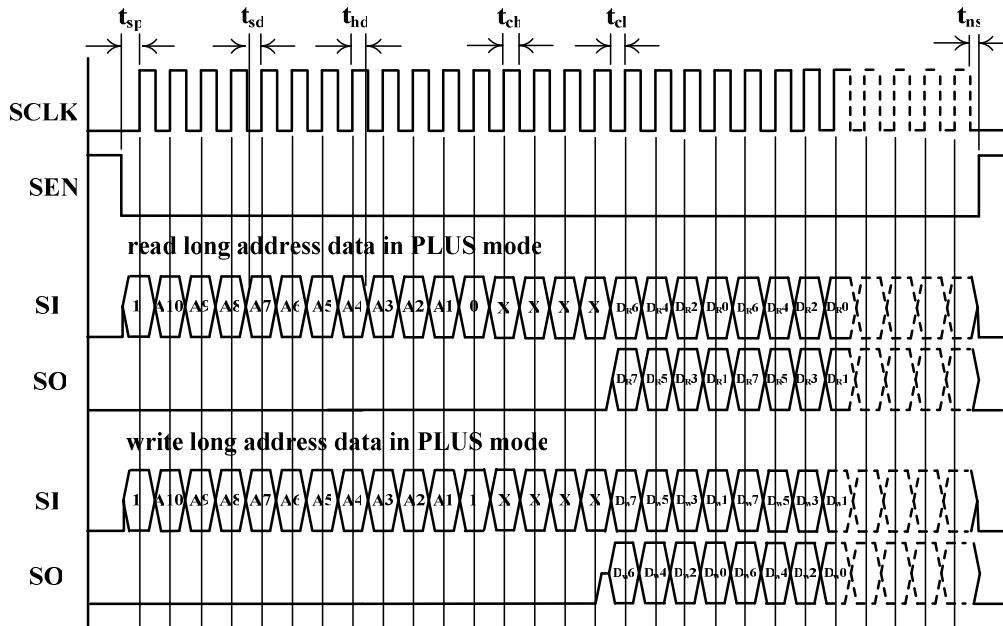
$t_{sp}$ $t_{sd}$ $t_{hd}$ $t_{ch}$ $t_{cl}$ $t_{ns}$

SCLK

SEN

read long address data in PLUS mode

SI 1 A10 A9 A8 A7 A6 A5 A4 A3 A2 A1 0 X X X X $D_R6$ $D_R4$ $D_R2$ $D_R0$ $D_R6$ $D_R4$ $D_R2$ $D_R0$

SO $D_R7$ $D_R5$ $D_R3$ $D_R1$ $D_R7$ $D_R5$ $D_R3$ $D_R1$

write long address data in PLUS mode

SI 1 A10 A9 A8 A7 A6 A5 A4 A3 A2 A1 1 X X X X $D_W7$ $D_W5$ $D_W3$ $D_W1$ $D_W7$ $D_W5$ $D_W3$ $D_W1$

SO $D_W6$ $D_W4$ $D_W2$ $D_W0$ $D_W6$ $D_W4$ $D_W2$ $D_W0$